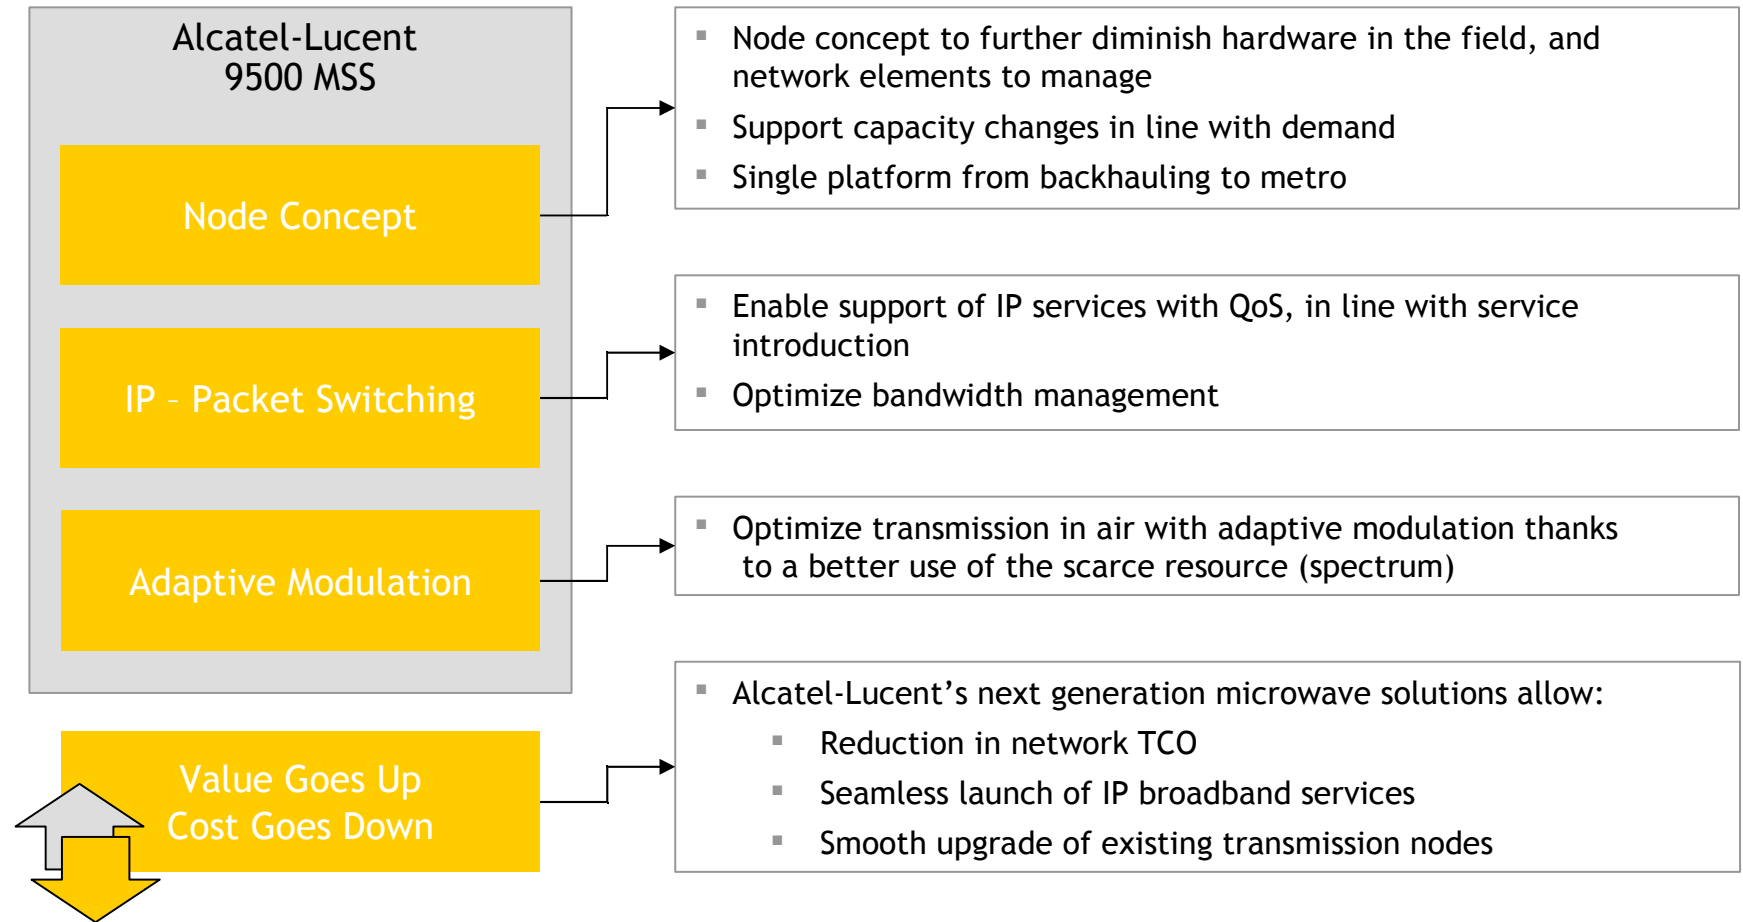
Alcatel-Lucent
9500 MSS

Node Concept

IP – Packet Switching

Adaptive Modulation

Value Goes Up
Cost Goes Down

▪ Node concept to further diminish hardware in the field, and network elements to manage
▪ Support capacity changes in line with demand
▪ Single platform from backhauling to metro

▪ Enable support of IP services with QoS, in line with service introduction
▪ Optimize bandwidth management

▪ Optimize transmission in air with adaptive modulation thanks to a better use of the scarce resource (spectrum)

▪ Alcatel-Lucent's next generation microwave solutions allow:
▪ Reduction in network TCO
▪ Seamless launch of IP broadband services
▪ Smooth upgrade of existing transmission nodes